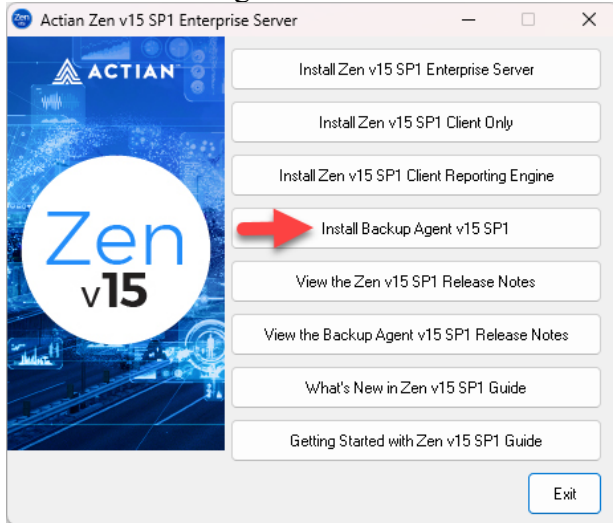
Zen
Actian Zen v15 SP1 Enterprise Server

ACTIAN

Zen
v15

Install Zen v15 SP1 Enterprise Server

Install Zen v15 SP1 Client Only

Install Zen v15 SP1 Client Reporting Engine

Install Backup Agent v15 SP1

View the Zen v15 SP1 Release Notes

View the Backup Agent v15 SP1 Release Notes

What's New in Zen v15 SP1 Guide

Getting Started with Zen v15 SP1 Guide

Exit